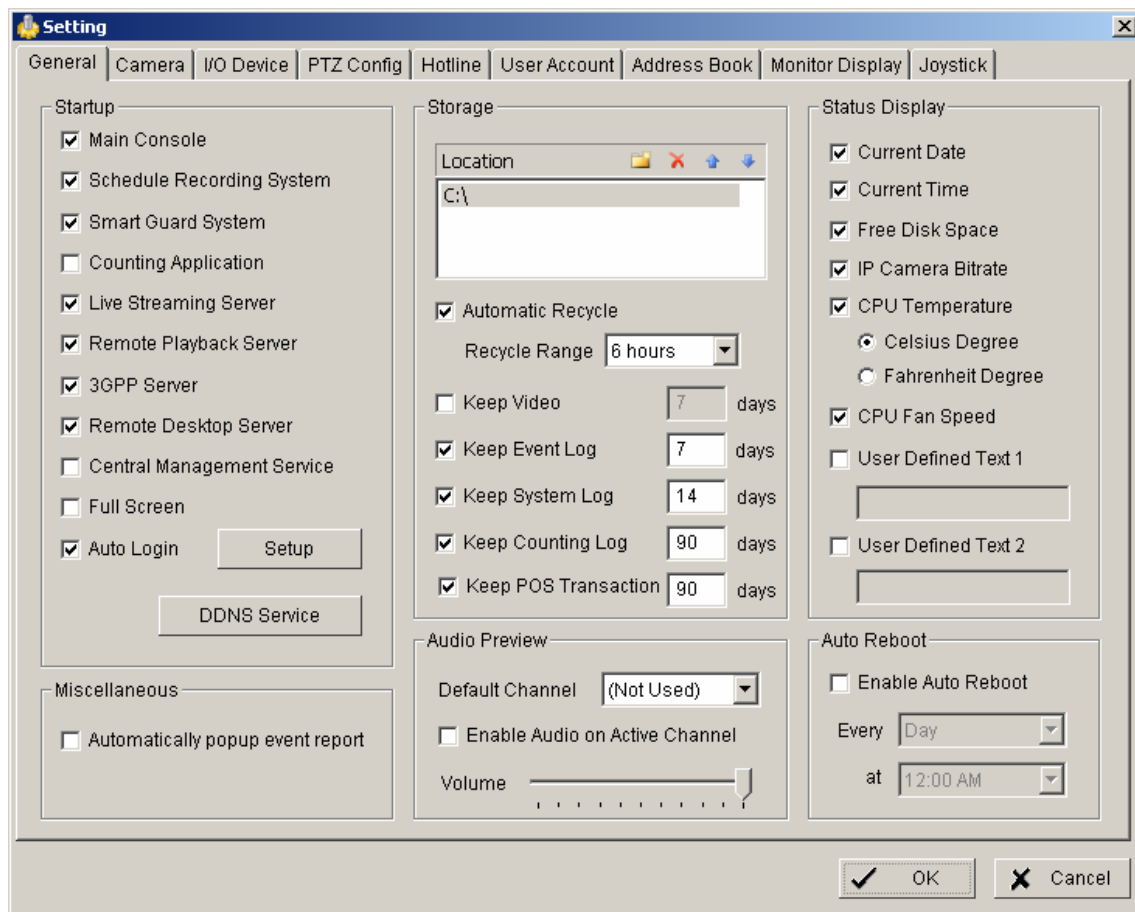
Setting

General | Camera | I/O Device | PTZ Config | Hotline | User Account | Address Book | Monitor Display | Joystick

Startup
Main Console
Schedule Recording System
Smart Guard System
Counting Application
Live Streaming Server
Remote Playback Server
3GPP Server
Remote Desktop Server
Central Management Service
Full Screen
Auto Login
Setup
DDNS Service

Miscellaneous
Automatically popup event report

Storage
Location
C:\
Automatic Recycle
Recycle Range 6 hours
Keep Video 7 days
Keep Event Log 7 days
Keep System Log 14 days
Keep Counting Log 90 days
Keep POS Transaction 90 days

Audio Preview
Default Channel (Not Used)
Enable Audio on Active Channel
Volume

Status Display
Current Date
Current Time
Free Disk Space
IP Camera Bitrate
CPU Temperature
Celsius Degree
Fahrenheit Degree
CPU Fan Speed
User Defined Text 1
User Defined Text 2

Auto Reboot
Enable Auto Reboot
Every Day
at 12:00 AM

OK
Cancel